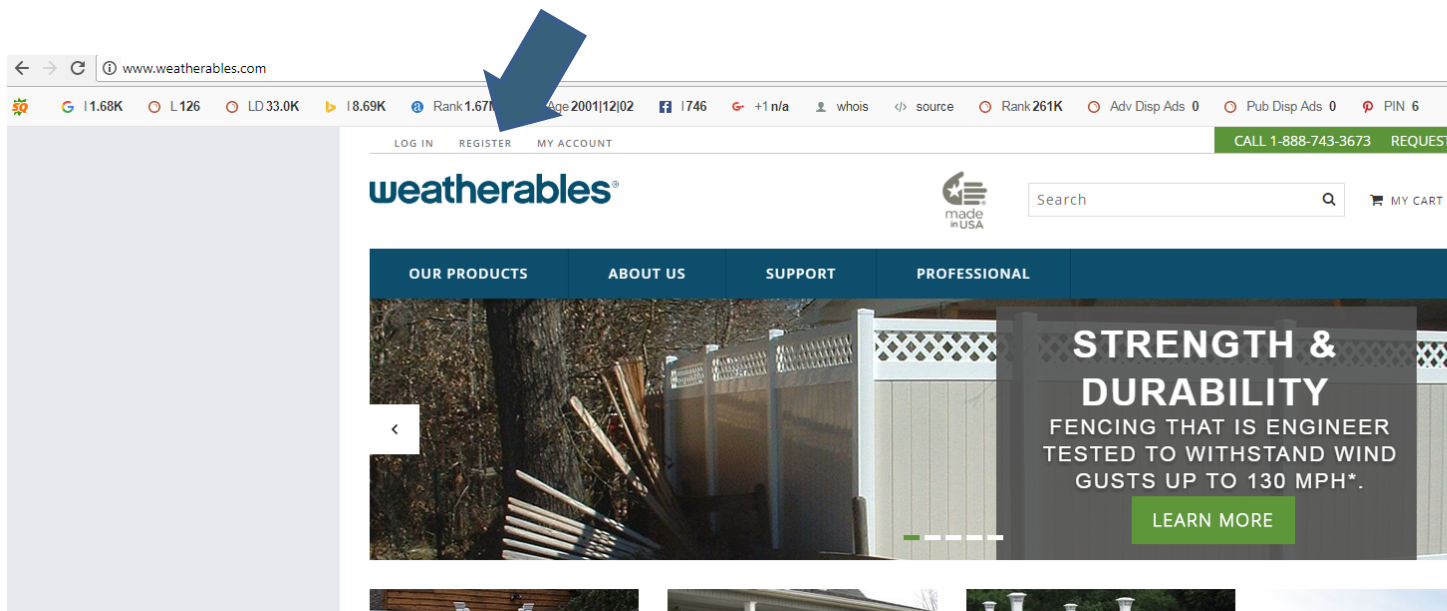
www.weatherables.com

I 1.68K L 126 LD 33.0K I 8.69K Rank 1.67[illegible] Age 2001|12|02 I 746 +1 n/a whois source Rank 261K Adv Disp Ads 0 Pub Disp Ads 0 PIN 6

LOG IN REGISTER MY ACCOUNT

CALL 1-888-743-3673 REQUEST

weatherables®

made in USA

Search

MY CART

OUR PRODUCTS ABOUT US SUPPORT PROFESSIONAL

STRENGTH & DURABILITY

FENCING THAT IS ENGINEER TESTED TO WITHSTAND WIND GUSTS UP TO 130 MPH*.

LEARN MORE